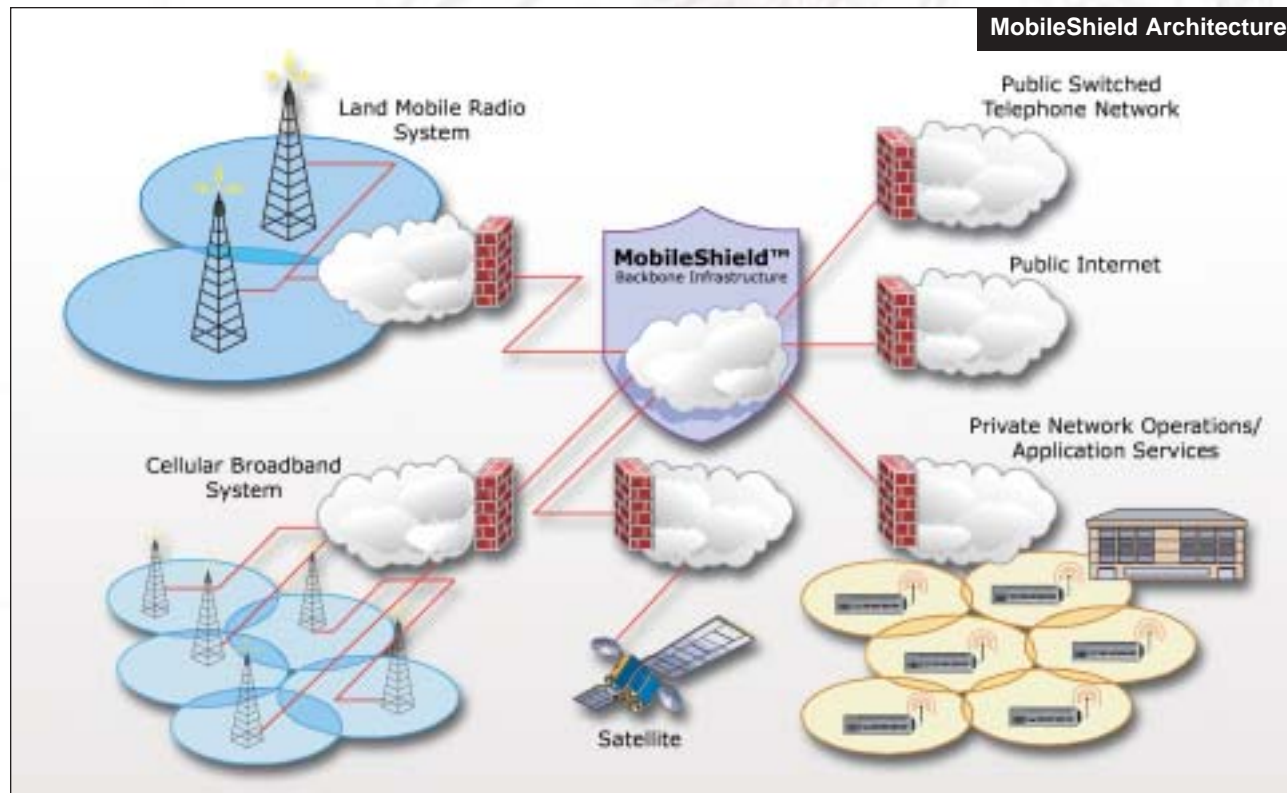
MobileShield Architecture

Land Mobile Radio System

Public Switched Telephone Network

MobileShield™
Backbone Infrastructure

Public Internet

Private Network Operations/ Application Services

Cellular Broadband System

Satellite